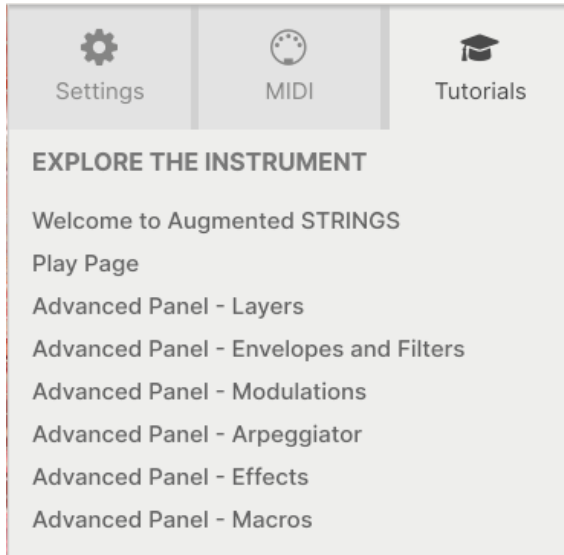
Settings
MIDI
Tutorials

EXPLORE THE INSTRUMENT

Welcome to Augmented STRINGS
Play Page
Advanced Panel - Layers
Advanced Panel - Envelopes and Filters
Advanced Panel - Modulations
Advanced Panel - Arpeggiator
Advanced Panel - Effects
Advanced Panel - Macros